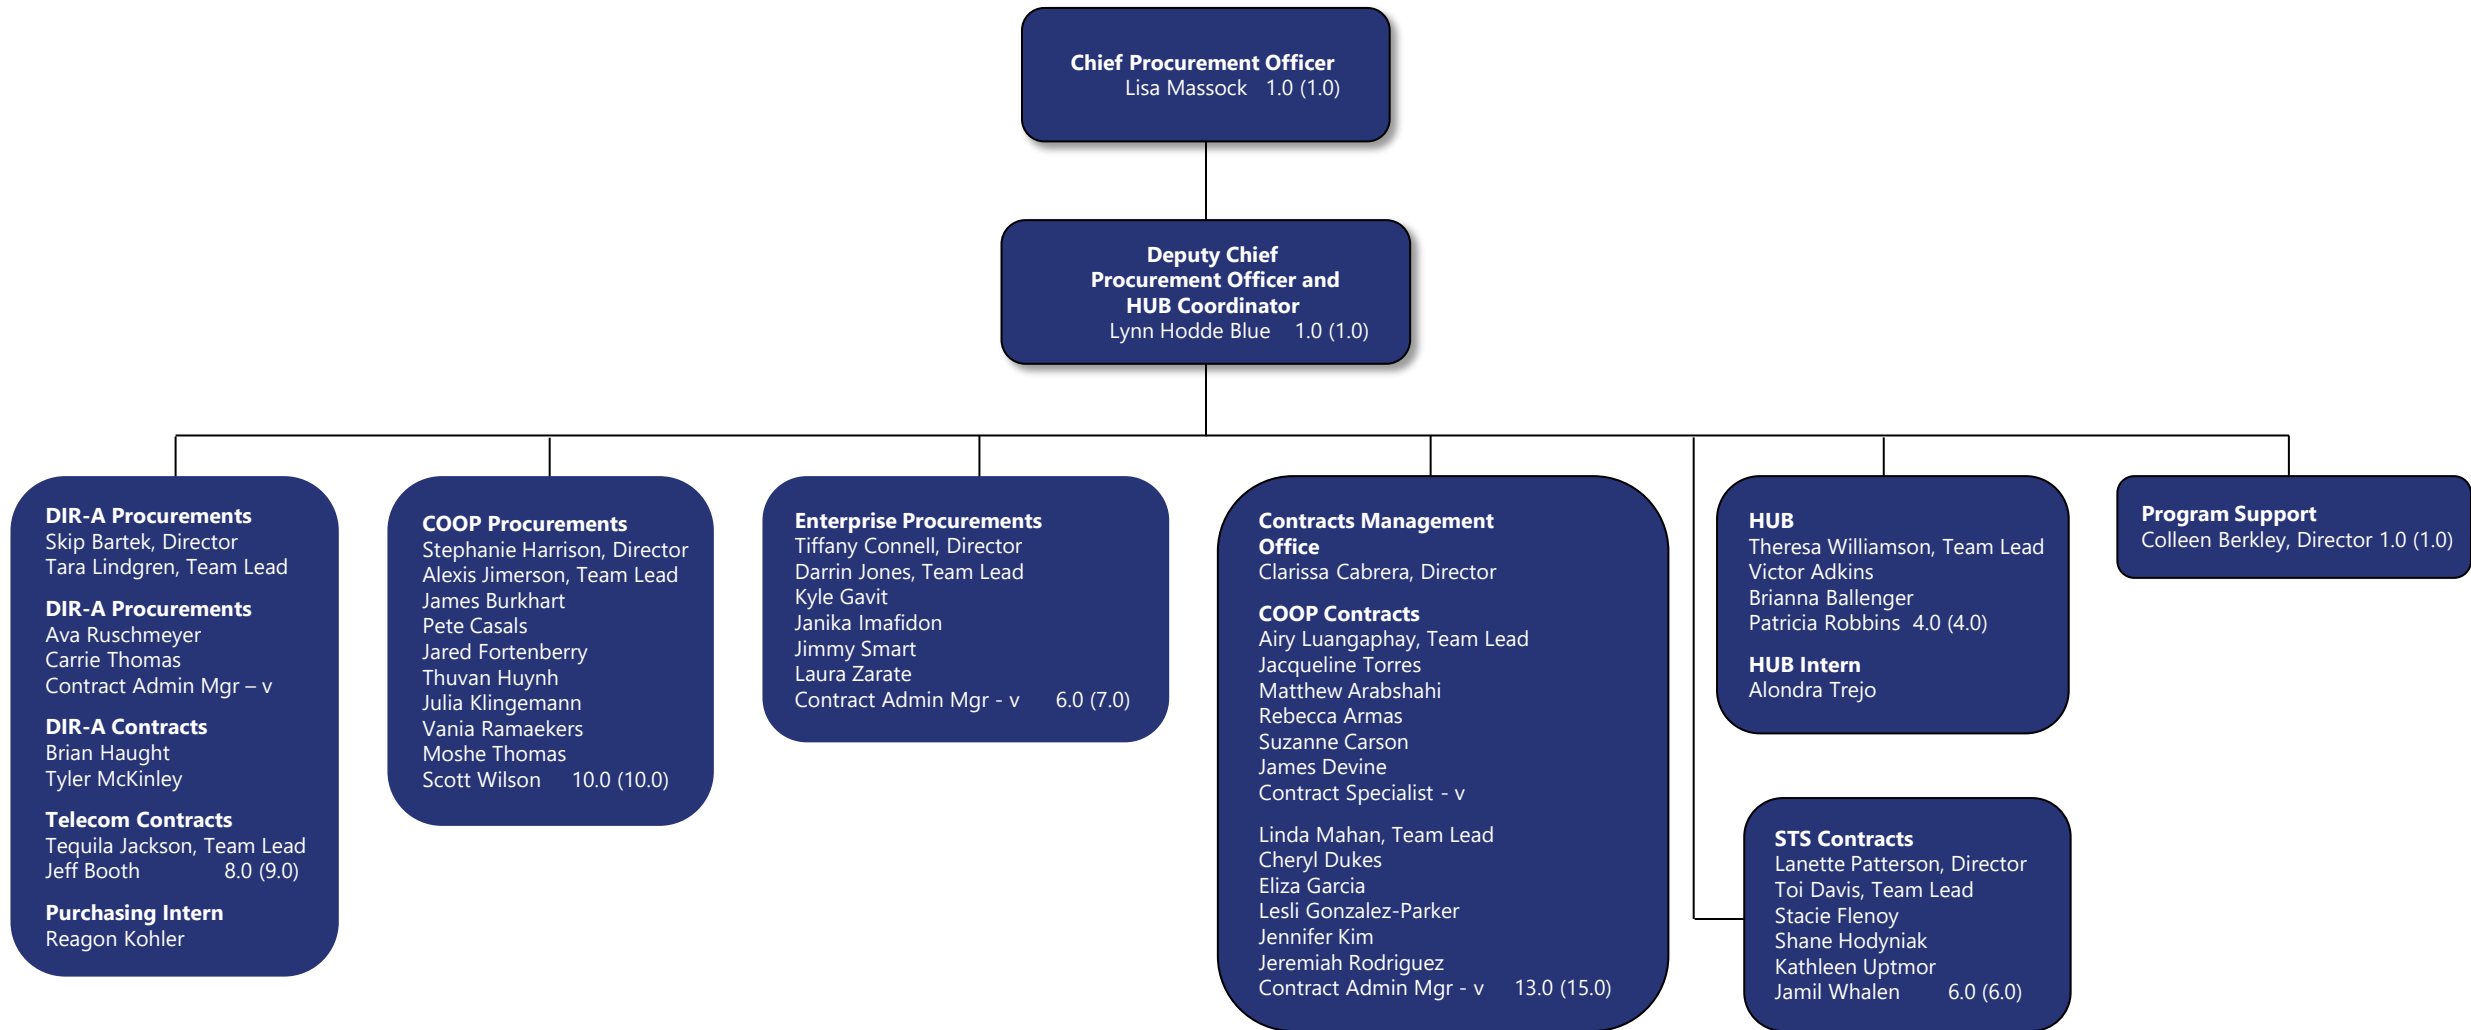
Chief Procurement Officer
Lisa Massock 1.0 (1.0)

Deputy Chief
Procurement Officer and
HUB Coordinator
Lynn Hodde Blue 1.0 (1.0)

DIR-A Procurements
Skip Bartek, Director
Tara Lindgren, Team Lead

DIR-A Procurements
Ava Ruschmeyer
Carrie Thomas
Contract Admin Mgr – v

DIR-A Contracts
Brian Haught
Tyler McKinley

Telecom Contracts
Tequila Jackson, Team Lead
Jeff Booth 8.0 (9.0)

Purchasing Intern
Reagon Kohler

COOP Procurements
Stephanie Harrison, Director
Alexis Jimerson, Team Lead
James Burkhart
Pete Casals
Jared Fortenberry
Thuvan Huynh
Julia Klingemann
Vania Ramaekers
Moshe Thomas
Scott Wilson 10.0 (10.0)

Enterprise Procurements
Tiffany Connell, Director
Darrin Jones, Team Lead
Kyle Gavit
Janika Imafidon
Jimmy Smart
Laura Zarate
Contract Admin Mgr - v 6.0 (7.0)

Contracts Management Office
Clarissa Cabrera, Director

COOP Contracts
Airy Luangaphay, Team Lead
Jacqueline Torres
Matthew Arabshahi
Rebecca Armas
Suzanne Carson
James Devine
Contract Specialist - v

Linda Mahan, Team Lead
Cheryl Dukes
Eliza Garcia
Lesli Gonzalez-Parker
Jennifer Kim
Jeremiah Rodriguez
Contract Admin Mgr - v 13.0 (15.0)

HUB
Theresa Williamson, Team Lead
Victor Adkins
Brianna Ballenger
Patricia Robbins 4.0 (4.0)

HUB Intern
Alondra Trejo

Program Support
Colleen Berkley, Director 1.0 (1.0)

STS Contracts
Lanette Patterson, Director
Toi Davis, Team Lead
Stacie Flenoy
Shane Hodyniak
Kathleen Uptmor
Jamil Whalen 6.0 (6.0)